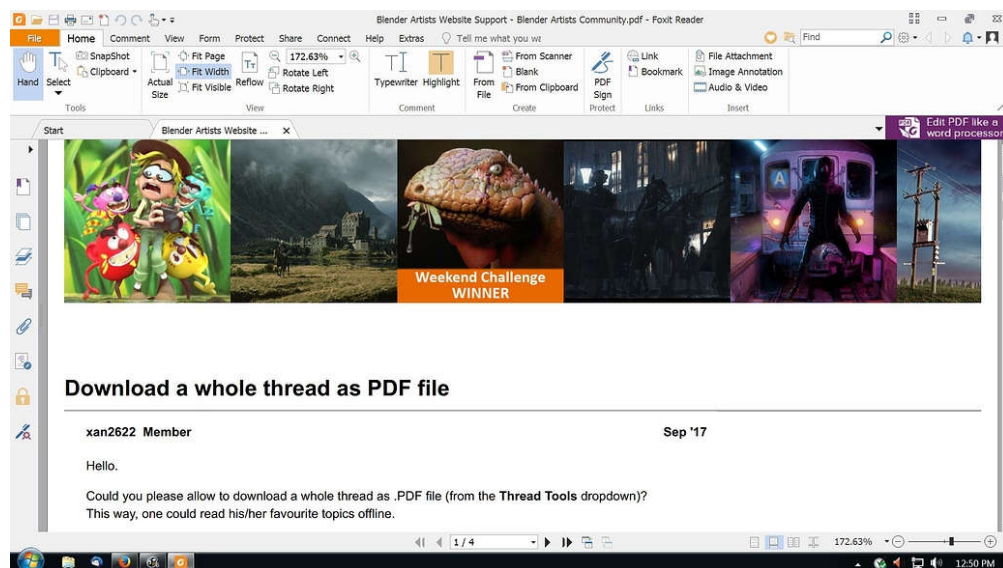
Blender Artists Website Support - Blender Artists Community.pdf - Foxit Reader

Find

File Home Comment View Form Protect Share Connect Help Extras Tell me what you w

Hand Select SnapShot Clipboard Tools

Actual Size Fit Page Fit Width Fit Visible Reflow 172.63% Rotate Left Rotate Right View

Typewriter Highlight Comment

From File From Scanner Blank From Clipboard Create

PDF Sign Protect

Link Bookmark Links

File Attachment Image Annotation Audio & Video Insert

Start Blender Artists Website ...

Edit PDF like a word processor

Weekend Challenge WINNER

Download a whole thread as PDF file

xan2622 Member

Sep '17

Hello.

Could you please allow to download a whole thread as .PDF file (from the **Thread Tools** dropdown)? This way, one could read his/her favourite topics offline.

1 / 4

172.63%

12:50 PM